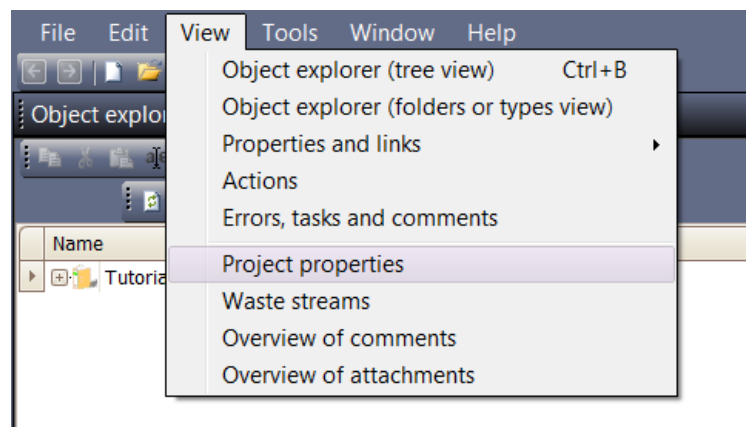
File Edit View Tools Window Help

Object explor

Name

Tutoria

Object explorer (tree view) Ctrl+B
Object explorer (folders or types view)
Properties and links
Actions
Errors, tasks and comments
Project properties
Waste streams
Overview of comments
Overview of attachments